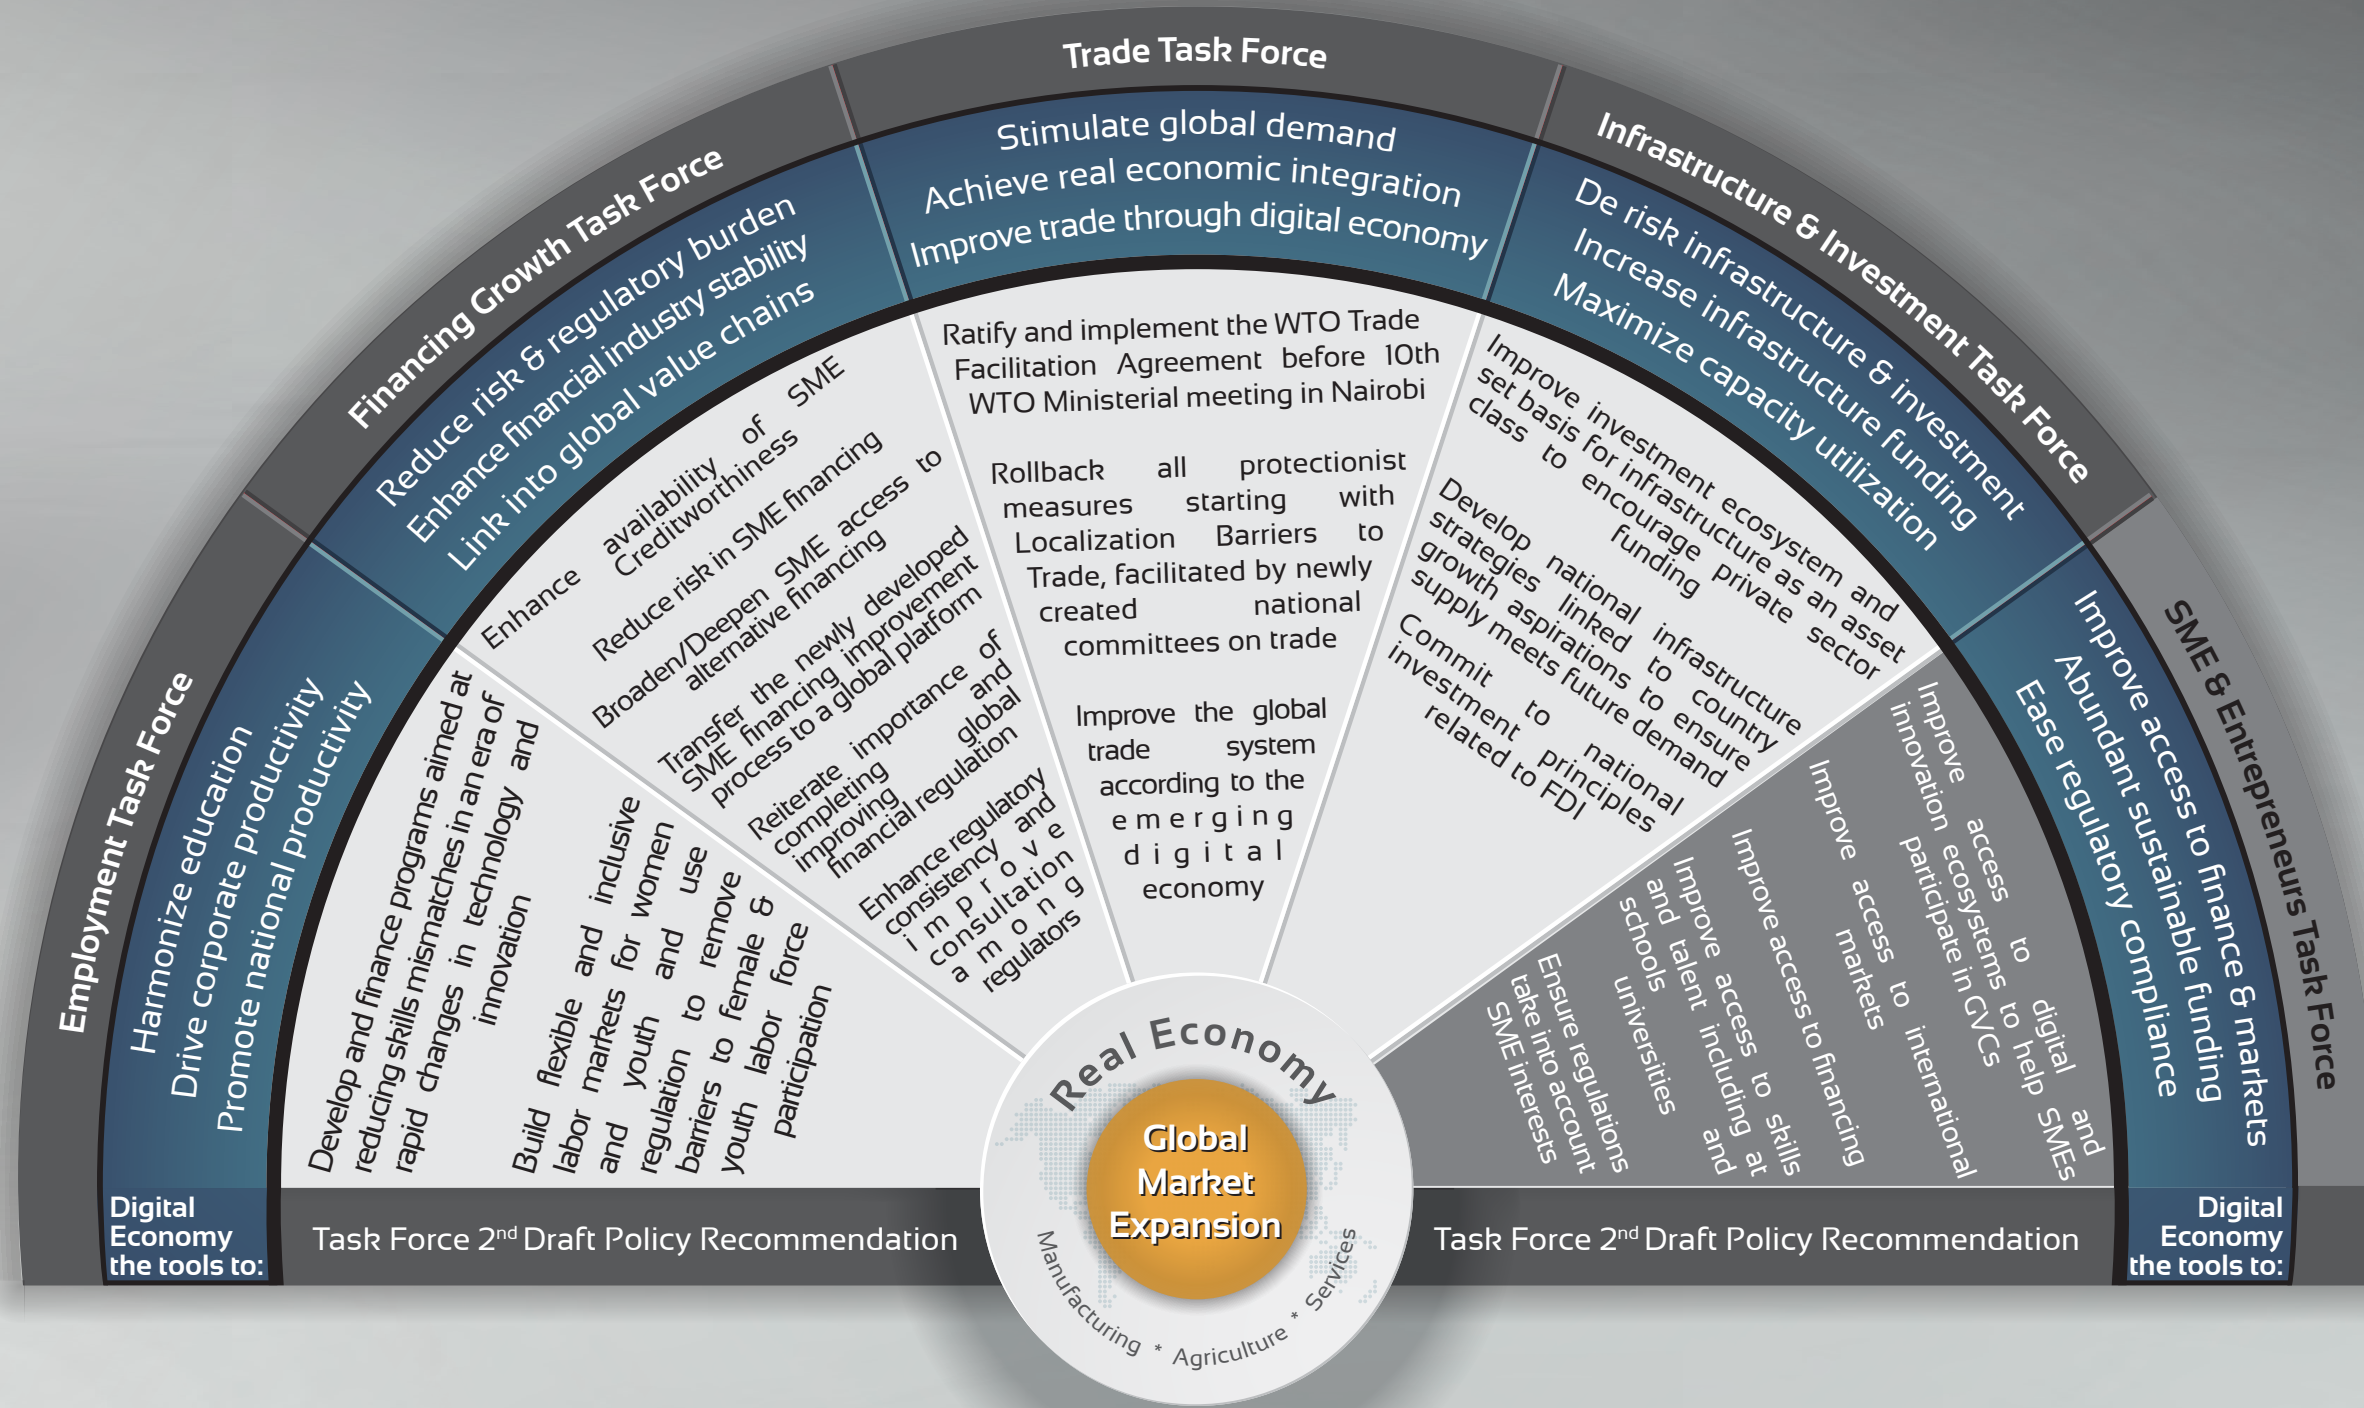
Employment Task Force
Harmonize education
Drive corporate productivity
Promote national productivity

Financing Growth Task Force
Reduce risk & regulatory burden
Enhance financial industry stability
Link into global value chains

Trade Task Force
Stimulate global demand
Achieve real economic integration
Improve trade through digital economy

Infrastructure & Investment Task Force
De risk infrastructure & investment
Increase infrastructure funding
Maximize capacity utilization

SME & Entrepreneurs Task Force
Improve access to finance & markets
Abundant sustainable funding
Ease regulatory compliance

Develop and finance programs aimed at reducing skills mismatches in an era of rapid changes in technology and innovation

Build flexible and inclusive labor markets for women and youth and use regulation to remove barriers to female & youth labor force participation

Enhance availability of SME Creditworthiness

Reduce risk in SME financing

Broaden/Deepen SME access to alternative financing

Transfer the newly developed SME financing improvement process to a global platform

Reiterate importance of completing and improving global financial regulation

Enhance regulatory consistency and improve consultation among regulators

Ratify and implement the WTO Trade Facilitation Agreement before 10th WTO Ministerial meeting in Nairobi

Rollback all protectionist measures starting with Localization Barriers to Trade, facilitated by newly created national committees on trade

Improve the global trade system according to the emerging digital economy

Improve investment ecosystem and set basis for infrastructure as an asset class to encourage private sector funding

Develop national infrastructure strategies linked to country growth aspirations to ensure supply meets future demand

Commit to national investment principles related to FDI

Improve access to digital and innovation ecosystems to help SMEs participate in GVCs

Improve access to international markets

Improve access to financing

Improve access to skills and talent including at schools and universities

Ensure regulations take into account SME interests

Real Economy
Global Market Expansion
Manufacturing * Agriculture * Services

Digital Economy the tools to:
Task Force 2$^{nd}$ Draft Policy Recommendation
Task Force 2$^{nd}$ Draft Policy Recommendation
Digital Economy the tools to: